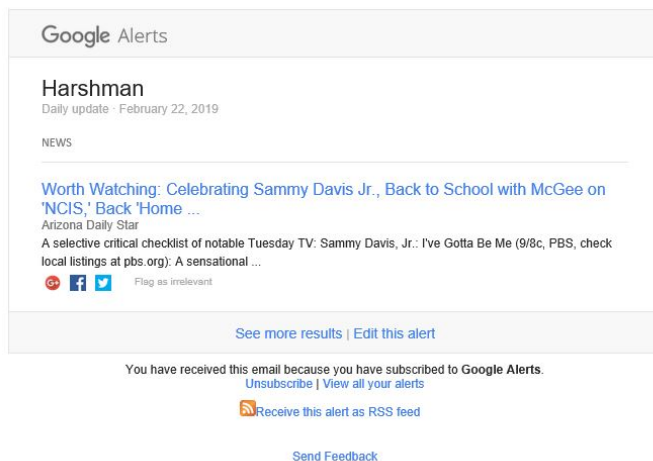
Google Alerts

Harshman
Daily update · February 22, 2019

NEWS

Worth Watching: Celebrating Sammy Davis Jr., Back to School with McGee on 'NCIS,' Back 'Home ...
Arizona Daily Star
A selective critical checklist of notable Tuesday TV: Sammy Davis, Jr.: I've Gotta Be Me (9/8c, PBS, check local listings at pbs.org): A sensational ...

G+ f Flag as irrelevant

See more results | Edit this alert

You have received this email because you have subscribed to Google Alerts.
Unsubscribe | View all your alerts

Receive this alert as RSS feed

Send Feedback